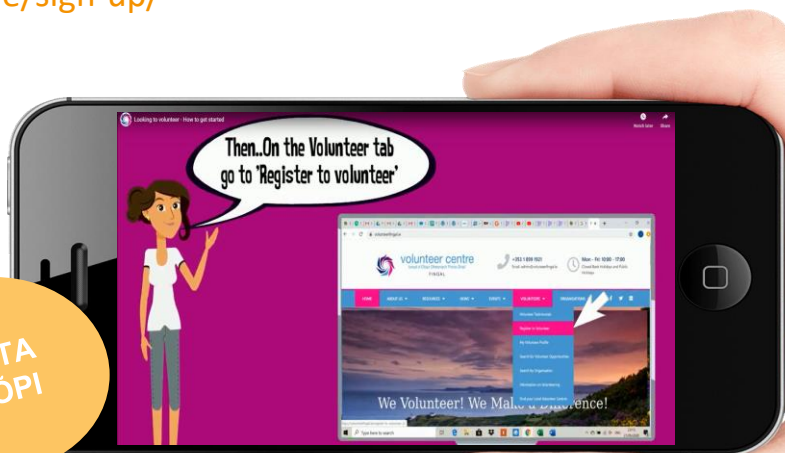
e/sign-up/

Looking to volunteer - How to get started

Watch later

Share

Then..On the Volunteer tab go to 'Register to volunteer'

volunteer centre

FINGAL

+353 1 890 1521

Mon - Fri 10:00 - 17:00

HOME

ABOUT US

RESOURCES

VIDEO

EVENTS

VOLUNTEERS

ORGANISATIONS

Volunteer Testimonials

Register to Volunteer

My Volunteer Profile

Search for Volunteer Opportunities

Search by Organisation

Information on Volunteering

We Volunteer! We Make a Difference!

Type here to search

TA
ÓPI